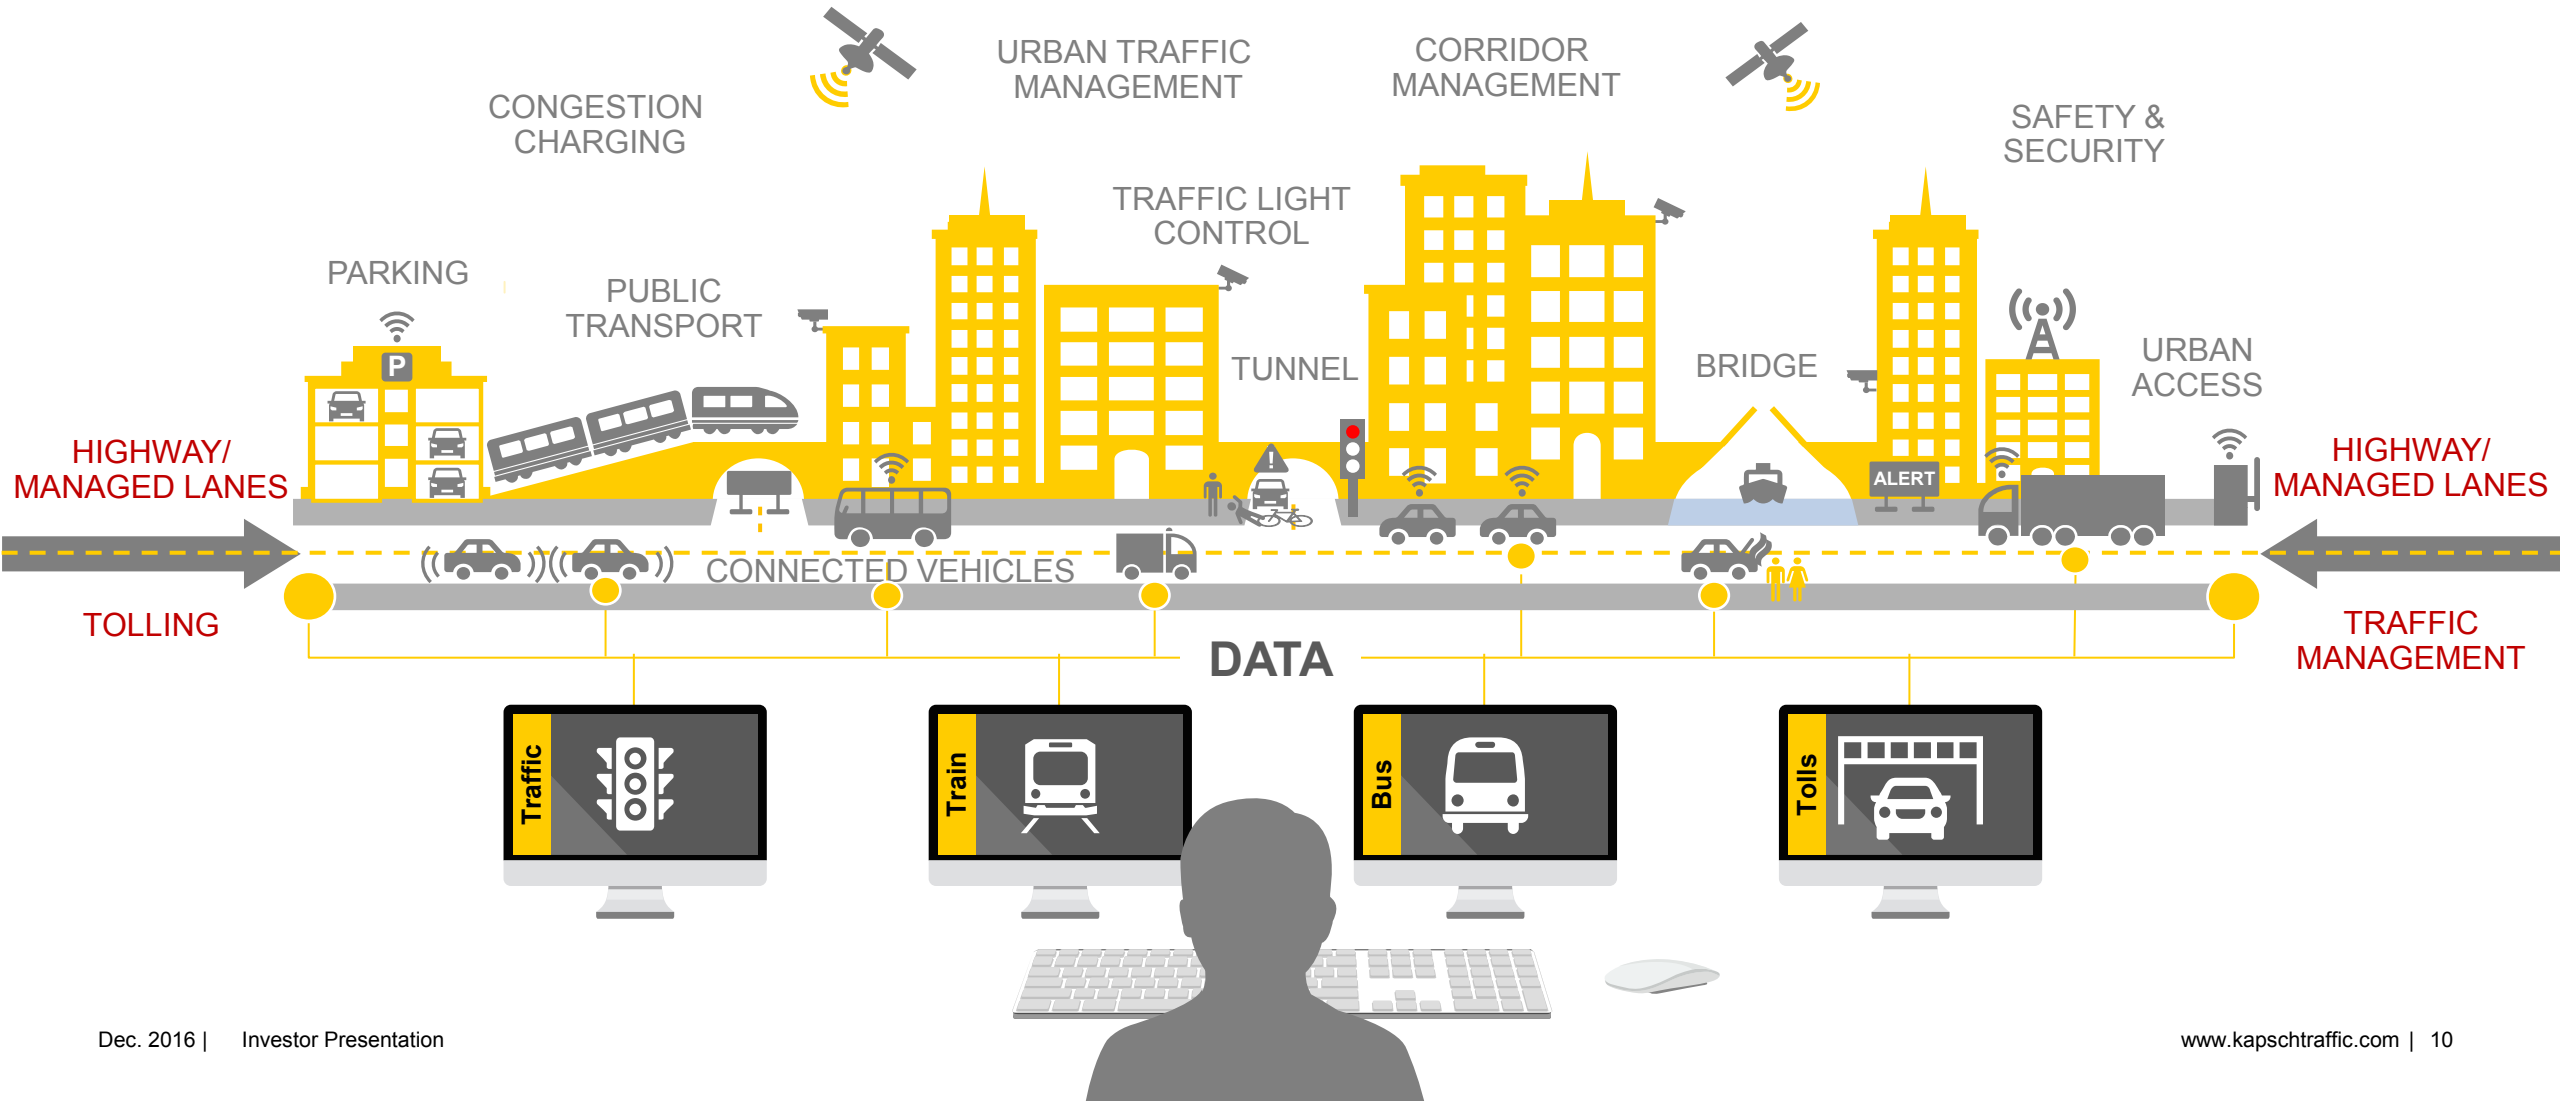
URBAN TRAFFIC MANAGEMENT

CORRIDOR MANAGEMENT

CONGESTION CHARGING

SAFETY & SECURITY

TRAFFIC LIGHT CONTROL

PARKING

PUBLIC TRANSPORT

TUNNEL

BRIDGE

URBAN ACCESS

P

ALERT

HIGHWAY/ MANAGED LANES

HIGHWAY/ MANAGED LANES

CONNECTED VEHICLES

TOLLING

TRAFFIC MANAGEMENT

DATA

Traffic

Train

Bus

Tolls

Dec. 2016 | Investor Presentation

www.kapschtraffic.com | 10